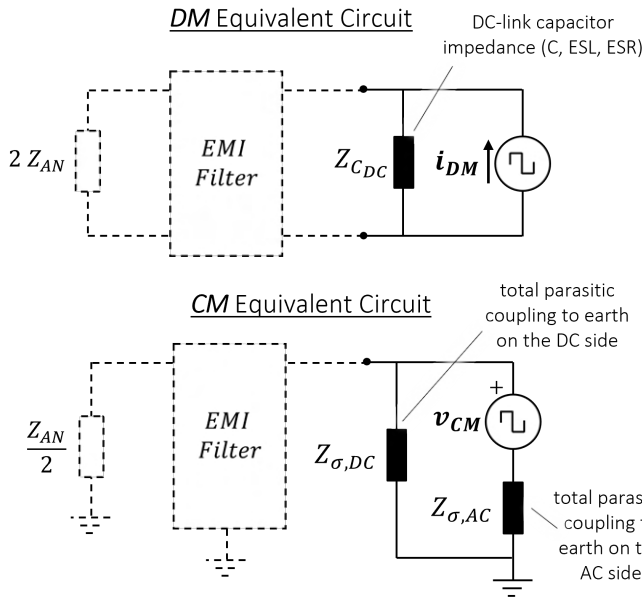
DM Equivalent Circuit

DC-link capacitor impedance (C, ESL, ESR)

$2\,Z_{AN}$

EMI Filter

$Z_{C_{DC}}$

$i_{DM}$

CM Equivalent Circuit

total parasitic coupling to earth on the DC side

$\frac{Z_{AN}}{2}$

EMI Filter

$Z_{\sigma,DC}$

+

$v_{CM}$

$Z_{\sigma,AC}$

total paras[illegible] coupling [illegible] earth on t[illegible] AC side